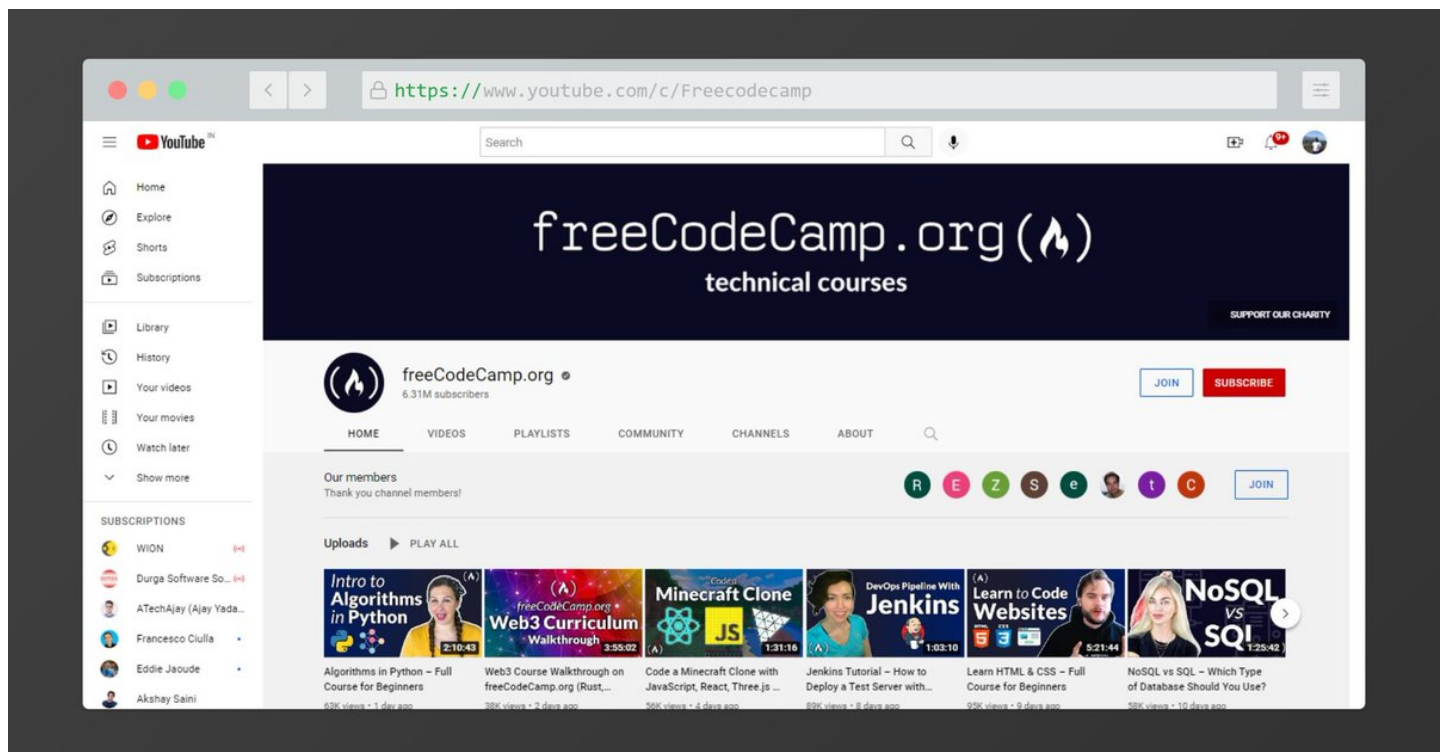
https://www.youtube.com/c/Freecodecamp

YouTube IN

Search

9+

Home
Explore
Shorts
Subscriptions

Library
History
Your videos
Your movies
Watch later
Show more

SUBSCRIPTIONS
WION
Durga Software So...
ATechAjay (Ajay Yada...
Francesco Ciulla
Eddie Jaoude
Akshay Saini

freeCodeCamp.org
technical courses

SUPPORT OUR CHARITY

freeCodeCamp.org
6.31M subscribers

JOIN
SUBSCRIBE

HOME VIDEOS PLAYLISTS COMMUNITY CHANNELS ABOUT

Our members
Thank you channel members!

R E Z S e t C

JOIN

Uploads PLAY ALL

Intro to Algorithms in Python 2:10:43
Algorithms in Python – Full Course for Beginners
63K views • 1 day ago

freeCodeCamp.org Web3 Curriculum Walkthrough 3:55:02
Web3 Course Walkthrough on freeCodeCamp.org (Rust,...
38K views • 2 days ago

Code a Minecraft Clone JS 1:31:16
Code a Minecraft Clone with JavaScript, React, Three.js ...
56K views • 4 days ago

DevOps Pipeline With Jenkins 1:03:10
Jenkins Tutorial – How to Deploy a Test Server with...
89K views • 8 days ago

Learn to Code Websites 5:21:44
Learn HTML & CSS – Full Course for Beginners
95K views • 9 days ago

NoSQL vs SQL 1:25:42
NoSQL vs SQL – Which Type of Database Should You Use?
58K views • 10 days ago